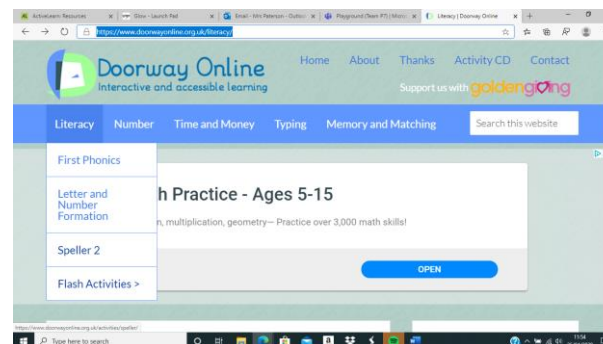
ActiveLearn Resources | Glow - Launch Pad | Email - Mrs Paterson - Outlook | Playground (Team P7) (Micro... | Literacy | Doorway Online

https://www.doorwayonline.org.uk/literacy/

Doorway Online
Interactive and accessible learning

Home About Thanks Activity CD Contact

Support us with goldengiving

Literacy Number Time and Money Typing Memory and Matching Search this website

First Phonics

Letter and Number Formation

Speller 2

Flash Activities >

h Practice - Ages 5-15

n, multiplication, geometry— Practice over 3,000 math skills!

OPEN

https://www.doorwayonline.org.uk/activities/speller/

Type here to search

11:54